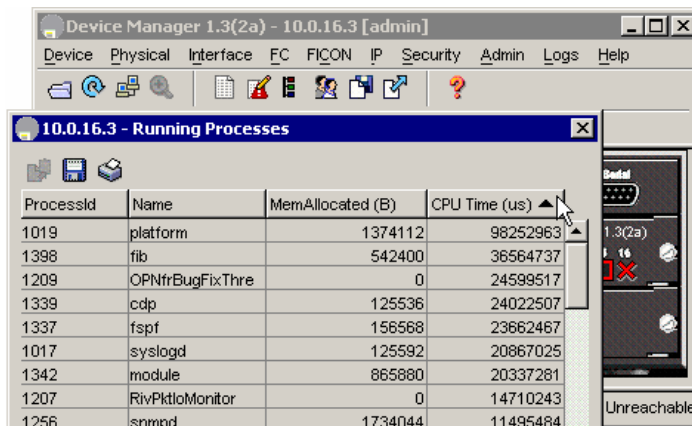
Device Manager 1.3(2a) - 10.0.16.3 [admin]

Device Physical Interface FC FICON IP Security Admin Logs Help

10.0.16.3 - Running Processes

| ProcessId | Name | MemAllocated (B) | CPU Time (us) |
|---|---|---|---|
| 1019 | platform | 1374112 | 98252963 |
| 1398 | fib | 542400 | 36564737 |
| 1209 | OPNfrBugFixThre | 0 | 24599517 |
| 1339 | cdp | 125536 | 24022507 |
| 1337 | fspf | 156568 | 23662467 |
| 1017 | syslogd | 125592 | 20867025 |
| 1342 | module | 865880 | 20337281 |
| 1207 | RivPktIoMonitor | 0 | 14710243 |
| 1256 | snmpd | 1734044 | 11495484 |

Serial

1.3(2a)

5 16

Unreachable